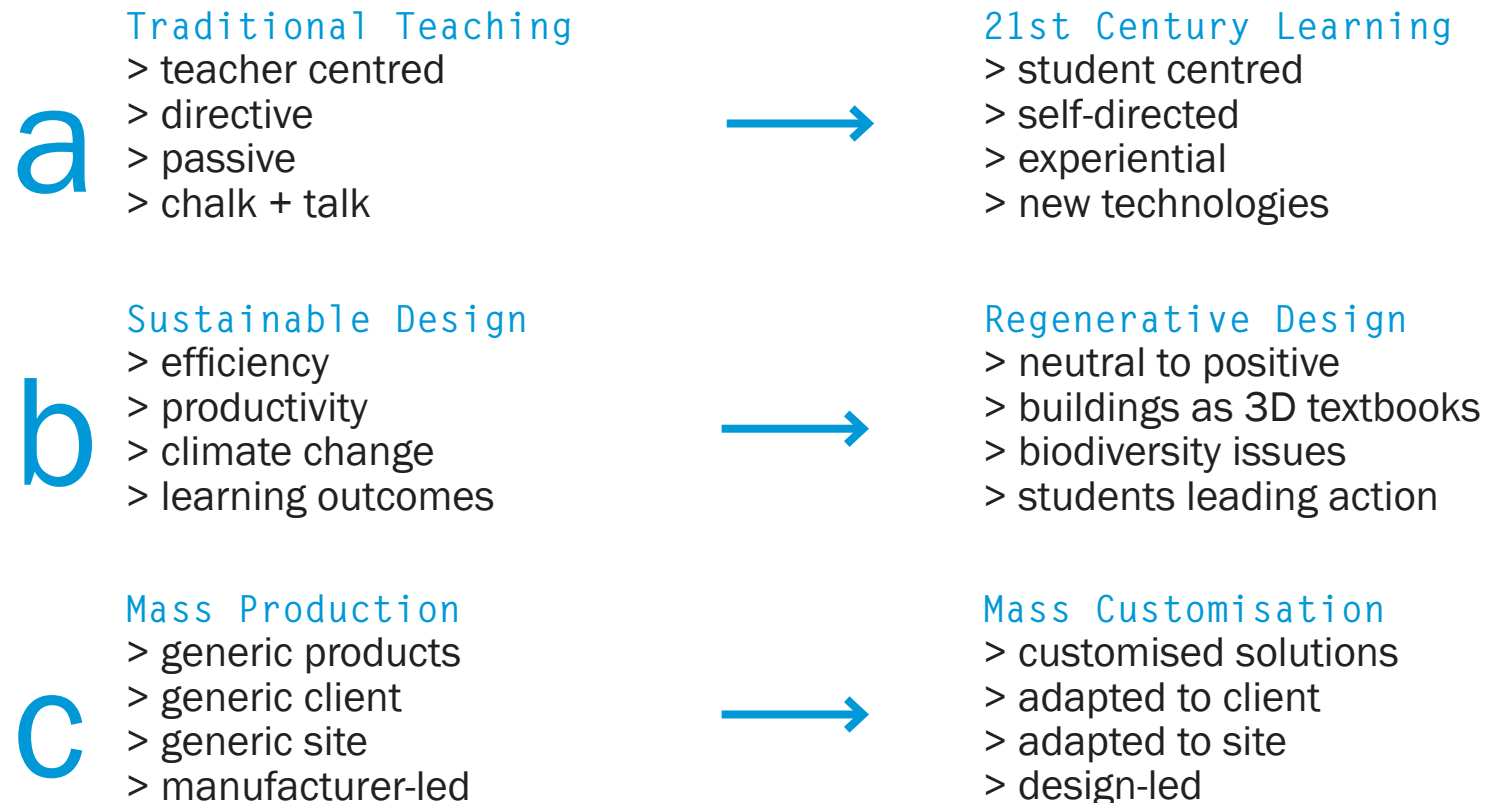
a

Traditional Teaching
> teacher centred
> directive
> passive
> chalk + talk

21st Century Learning
> student centred
> self-directed
> experiential
> new technologies

b

Sustainable Design
> efficiency
> productivity
> climate change
> learning outcomes

Regenerative Design
> neutral to positive
> buildings as 3D textbooks
> biodiversity issues
> students leading action

c

Mass Production
> generic products
> generic client
> generic site
> manufacturer-led

Mass Customisation
> customised solutions
> adapted to client
> adapted to site
> design-led